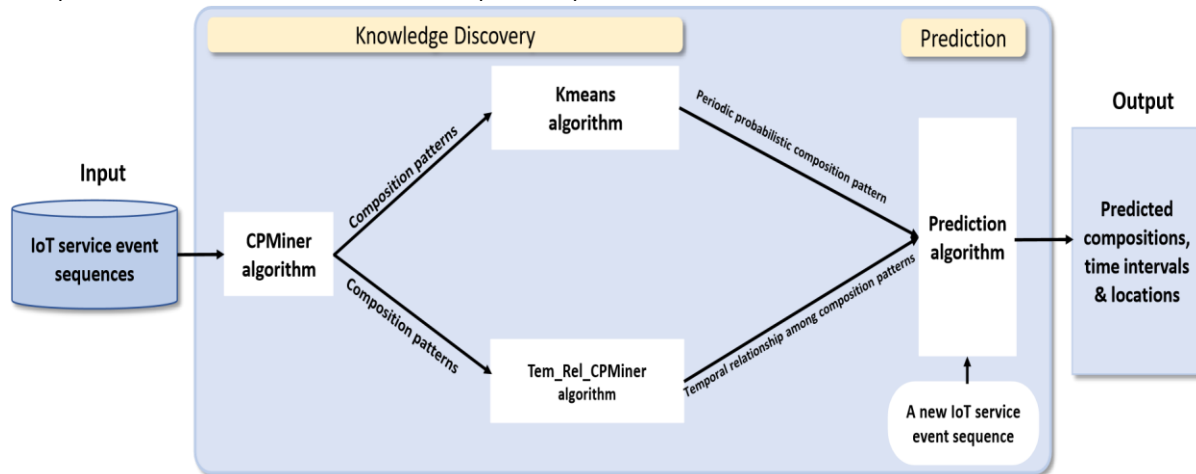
Knowledge Discovery

Prediction

Input

IoT service event sequences

CPMiner algorithm

Composition patterns

Composition patterns

Kmeans algorithm

Tem_Rel_CPMiner algorithm

Periodic probabilistic composition pattern

Temporal relationship among composition patterns

Prediction algorithm

A new IoT service event sequence

Output

Predicted compositions, time intervals & locations